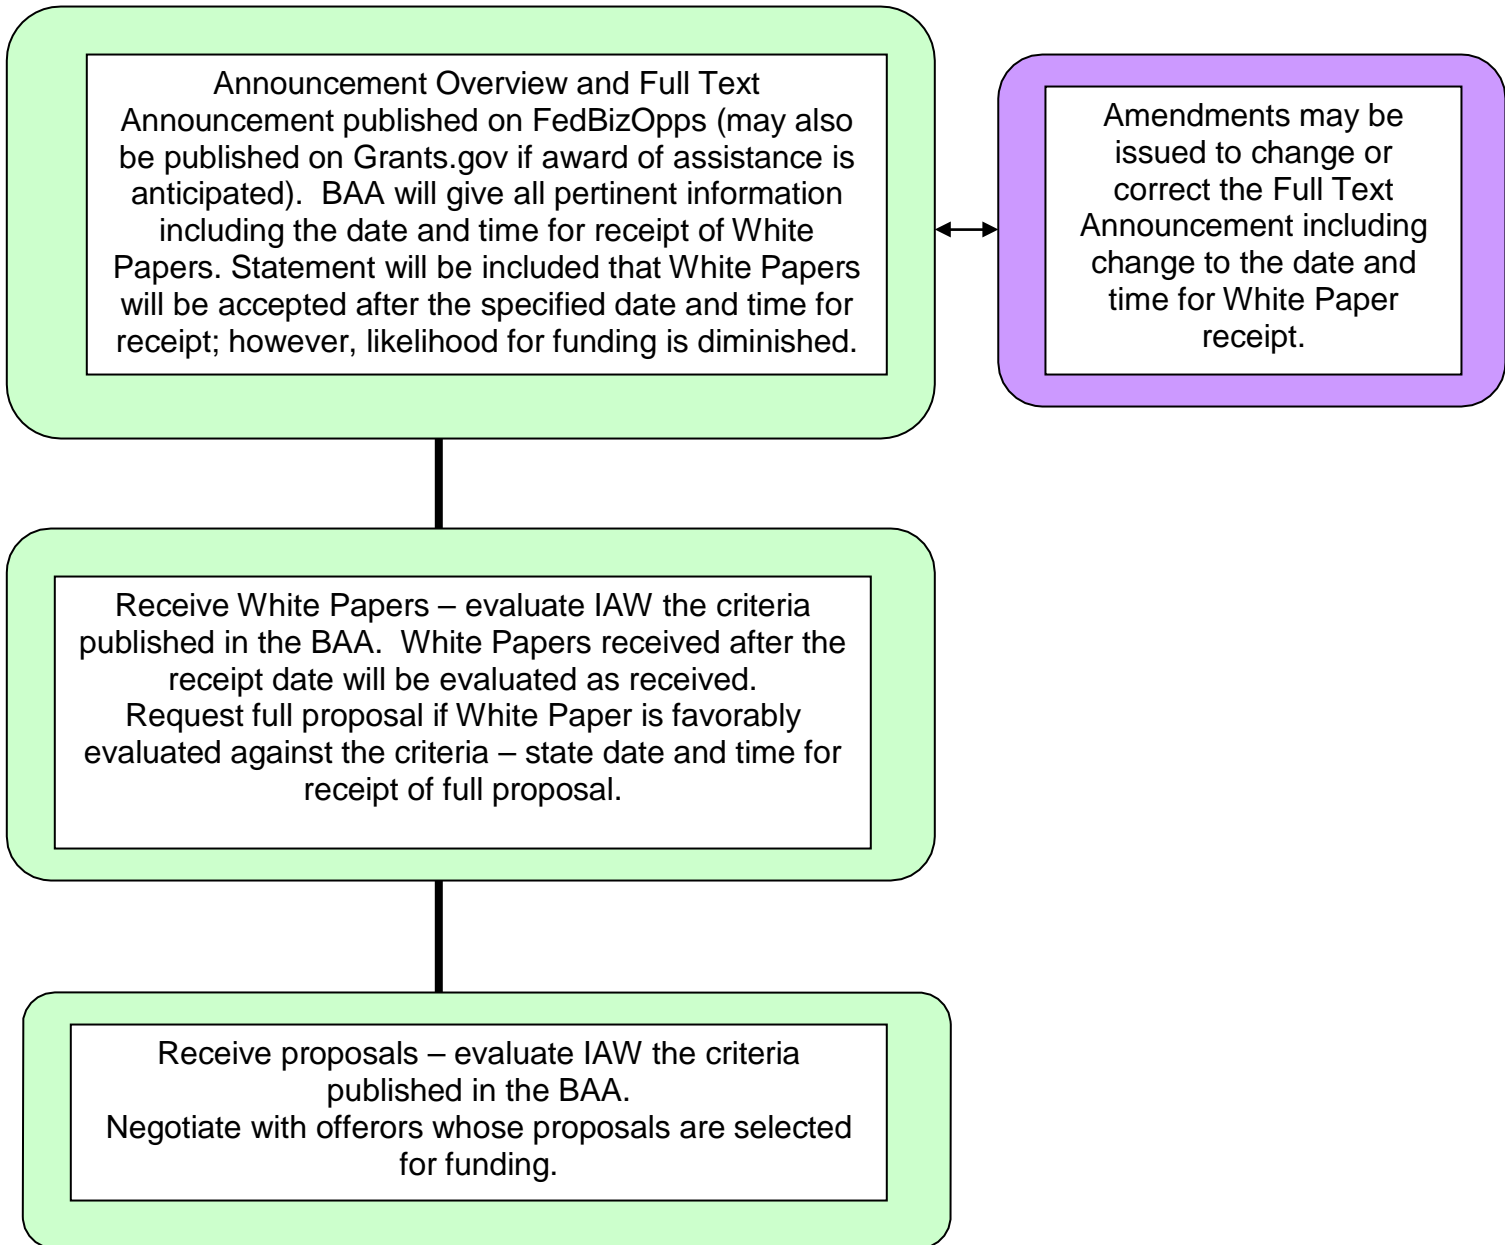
Announcement Overview and Full Text Announcement published on FedBizOpps (may also be published on Grants.gov if award of assistance is anticipated). BAA will give all pertinent information including the date and time for receipt of White Papers. Statement will be included that White Papers will be accepted after the specified date and time for receipt; however, likelihood for funding is diminished.

Amendments may be issued to change or correct the Full Text Announcement including change to the date and time for White Paper receipt.

Receive White Papers – evaluate IAW the criteria published in the BAA. White Papers received after the receipt date will be evaluated as received.
Request full proposal if White Paper is favorably evaluated against the criteria – state date and time for receipt of full proposal.

Receive proposals – evaluate IAW the criteria published in the BAA.
Negotiate with offerors whose proposals are selected for funding.